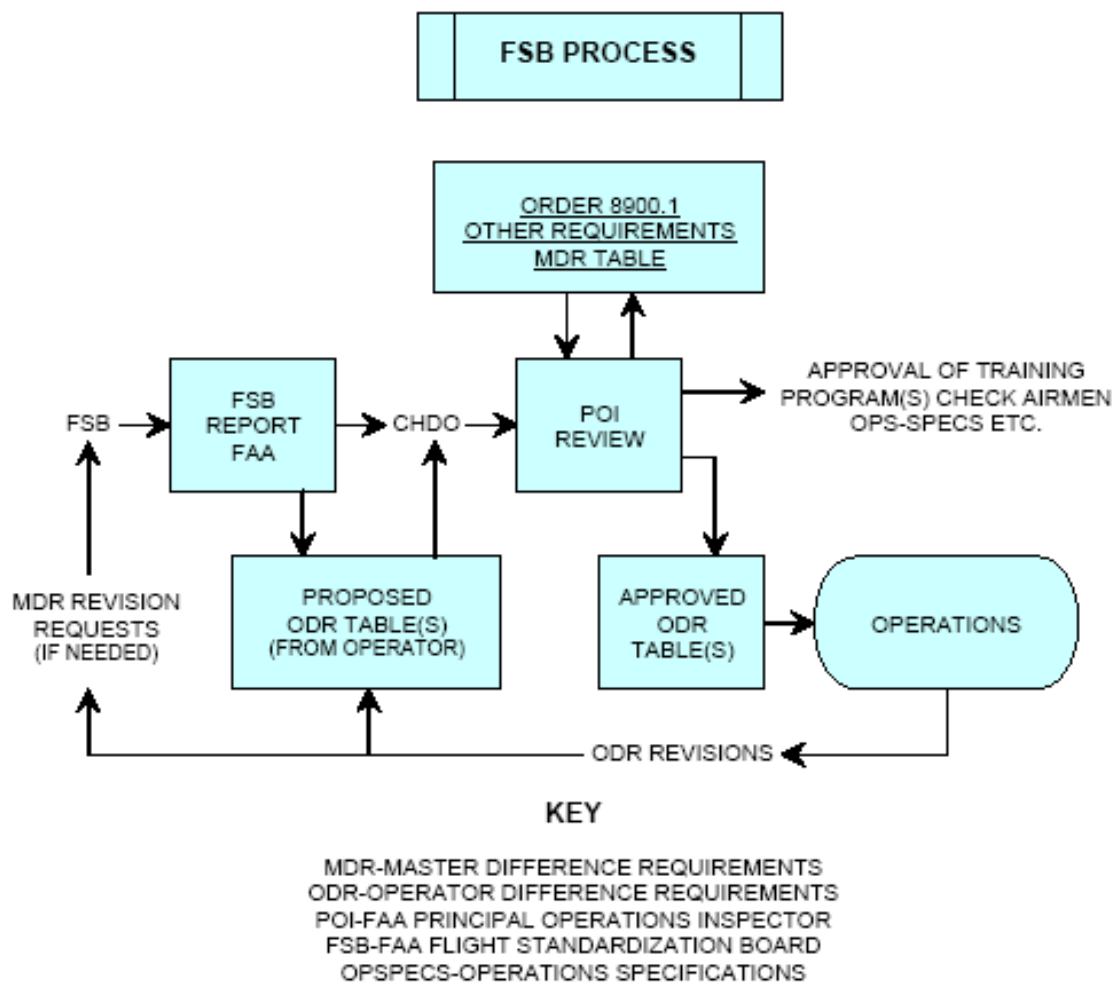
FSB PROCESS

ORDER 8900.1
OTHER REQUIREMENTS
MDR TABLE

FSB

FSB
REPORT
FAA

CHDO

POI
REVIEW

APPROVAL OF TRAINING
PROGRAM(S) CHECK AIRMEN
OPS-SPECS ETC.

MDR REVISION
REQUESTS
(IF NEEDED)

PROPOSED
ODR TABLE(S)
(FROM OPERATOR)

APPROVED
ODR
TABLE(S)

OPERATIONS

ODR REVISIONS

KEY

MDR-MASTER DIFFERENCE REQUIREMENTS
ODR-OPERATOR DIFFERENCE REQUIREMENTS
POI-FAA PRINCIPAL OPERATIONS INSPECTOR
FSB-FAA FLIGHT STANDARDIZATION BOARD
OPSPECS-OPERATIONS SPECIFICATIONS